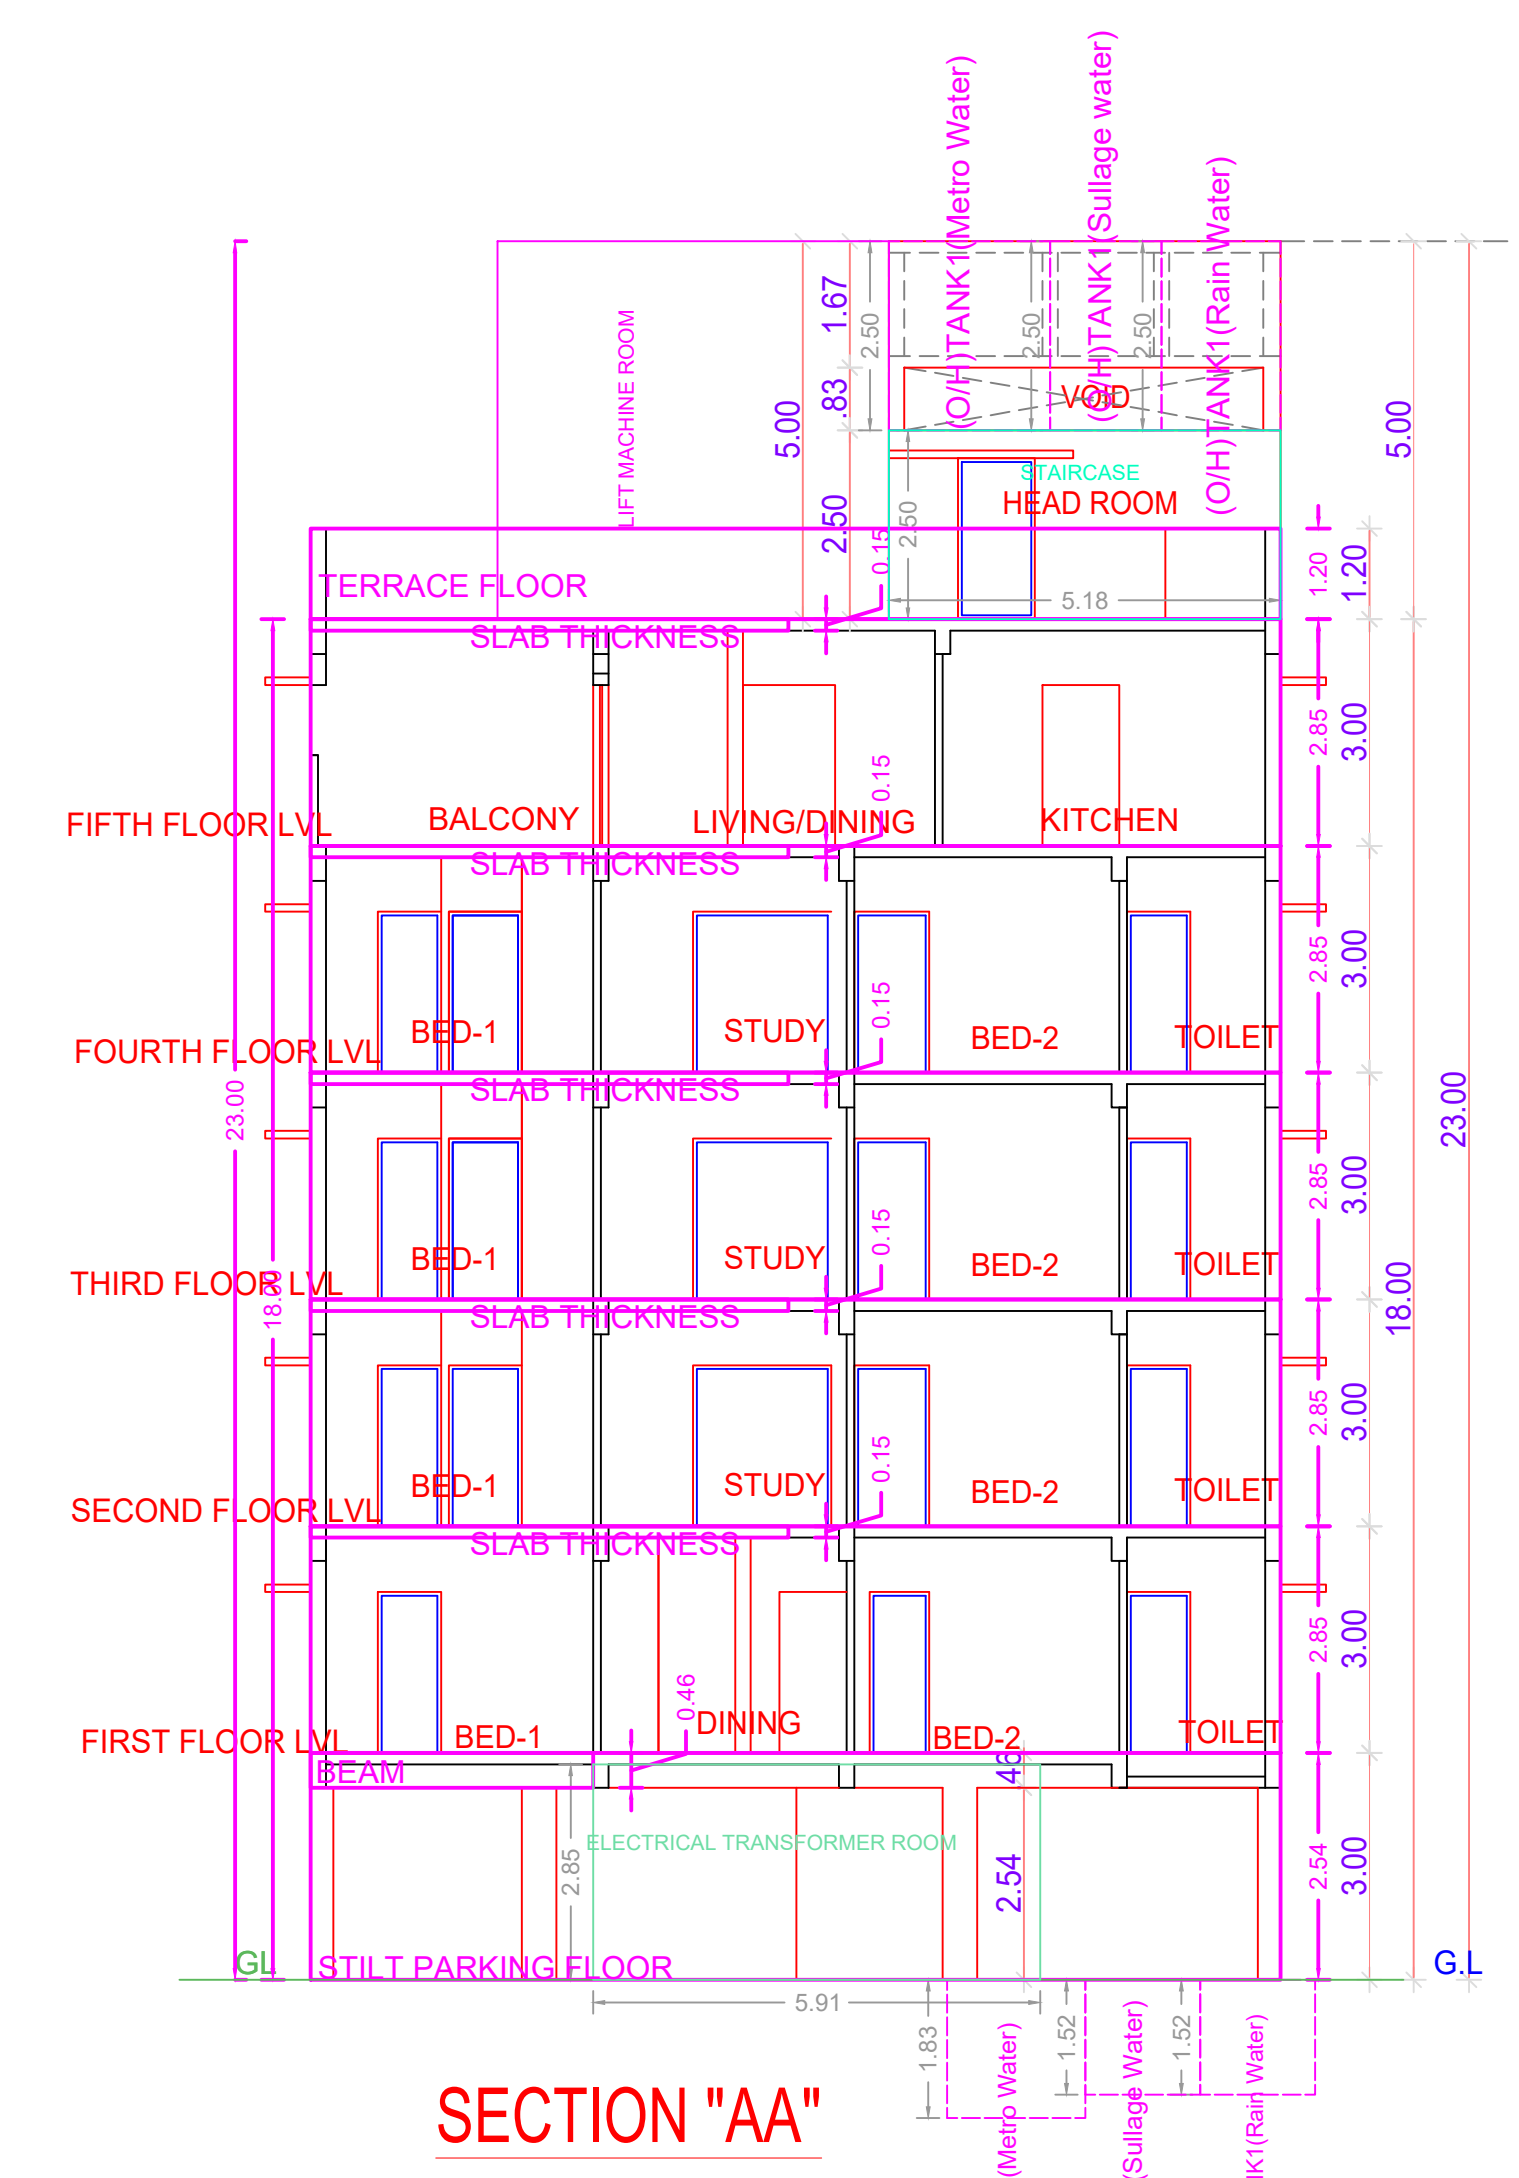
(O/H)TANK1(Metro Water)
(O/H)TANK1(Sullage water)
(O/H)TANK1(Rain Water)
LIFT MACHINE ROOM
5.00
1.67
.83
2.50
2.50
2.50
2.50
VOID
STAIRCASE
HEAD ROOM
2.50
0.15
5.18
5.00
1.20
1.20
TERRACE FLOOR
SLAB THICKNESS
FIFTH FLOOR LVL
BALCONY
LIVING/DINING
KITCHEN
0.15
2.85
3.00
SLAB THICKNESS
BED-1
STUDY
0.15
BED-2
TOILET
FOURTH FLOOR LVL
2.85
3.00
23.00
SLAB THICKNESS
BED-1
STUDY
0.15
BED-2
TOILET
THIRD FLOOR LVL
18.00
2.85
3.00
23.00
SLAB THICKNESS
BED-1
STUDY
0.15
BED-2
TOILET
SECOND FLOOR LVL
2.85
3.00
18.00
SLAB THICKNESS
BED-1
0.46
DINING
BED-2
TOILET
FIRST FLOOR LVL
2.85
3.00
BEAM
.46
ELECTRICAL TRANSFORMER ROOM
2.85
2.54
2.54
3.00
GL
STILT PARKING FLOOR
G.L
5.91
1.83
1.52
1.52
(Metro Water)
(Sullage Water)
K1(Rain Water)
SECTION "AA"